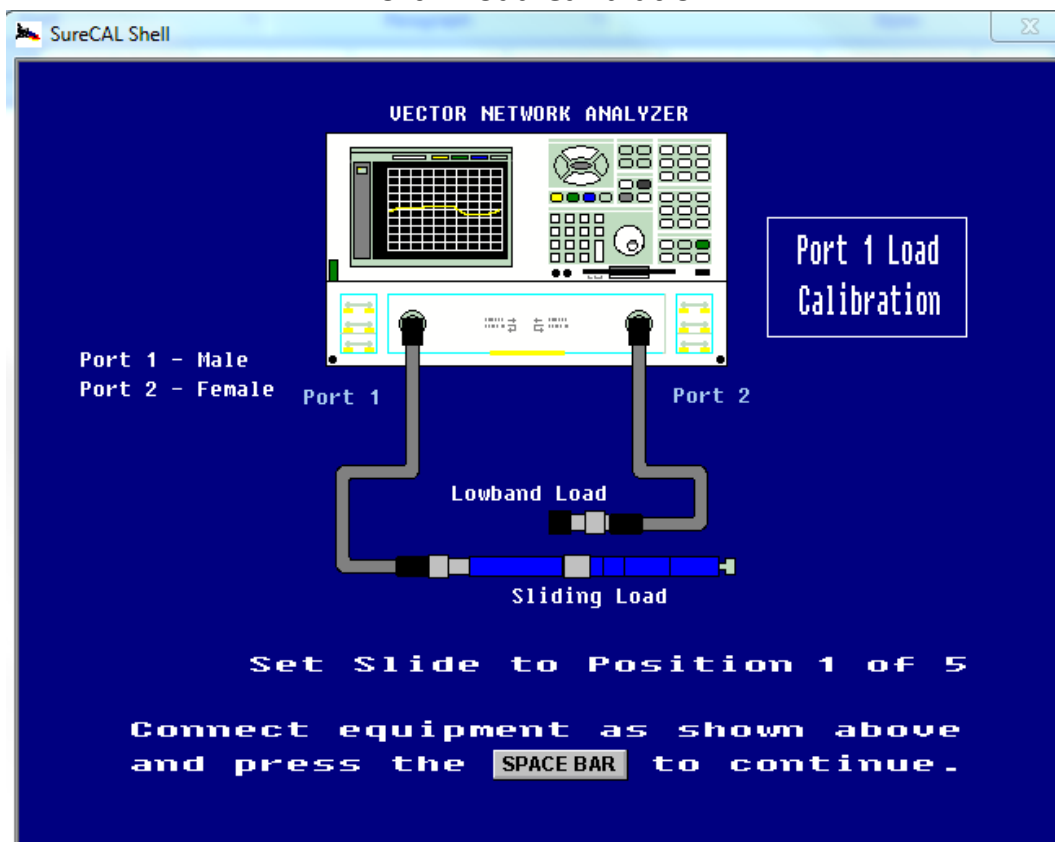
SureCAL Shell

VECTOR NETWORK ANALYZER

Port 1 Load Calibration

Port 1 - Male
Port 2 - Female

Port 1

Port 2

Lowband Load

Sliding Load

Set Slide to Position 1 of 5

Connect equipment as shown above and press the SPACE BAR to continue.